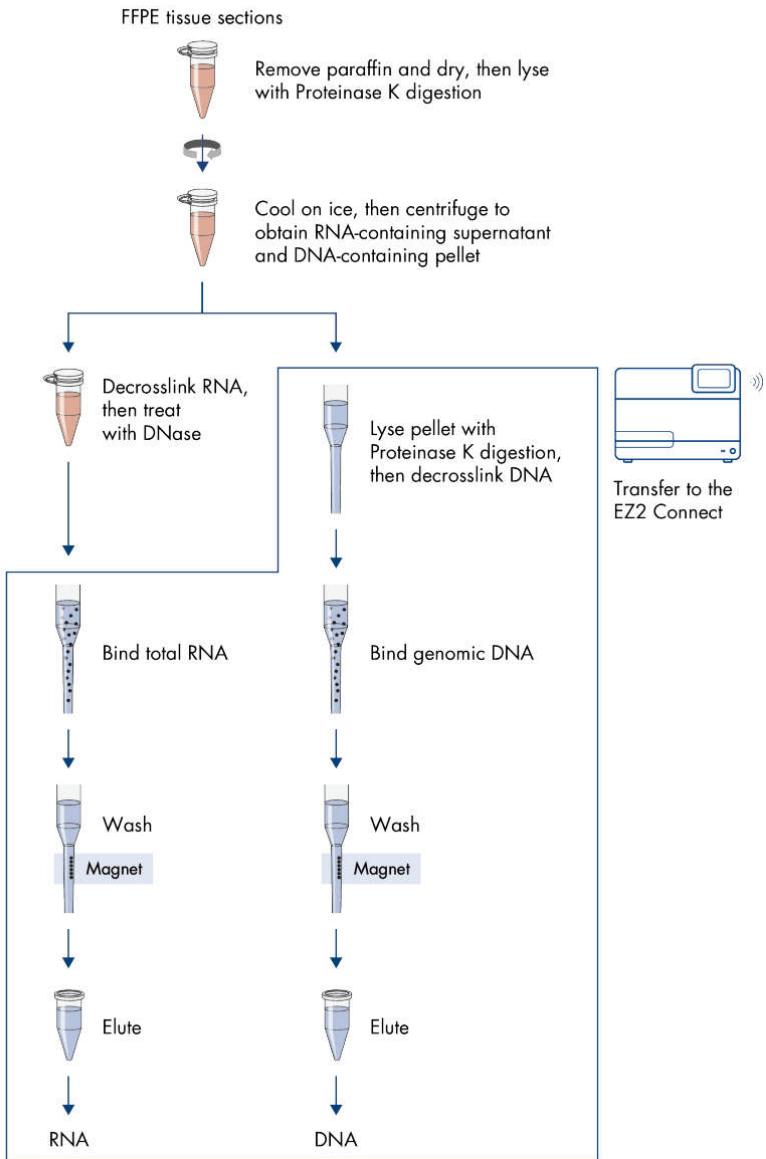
FFPE tissue sections

Remove paraffin and dry, then lyse with Proteinase K digestion

Cool on ice, then centrifuge to obtain RNA-containing supernatant and DNA-containing pellet

Decrosslink RNA, then treat with DNase

Lyse pellet with Proteinase K digestion, then decrosslink DNA

Transfer to the EZ2 Connect

Bind total RNA

Bind genomic DNA

Wash

Magnet

Wash

Magnet

Elute

Elute

RNA

DNA